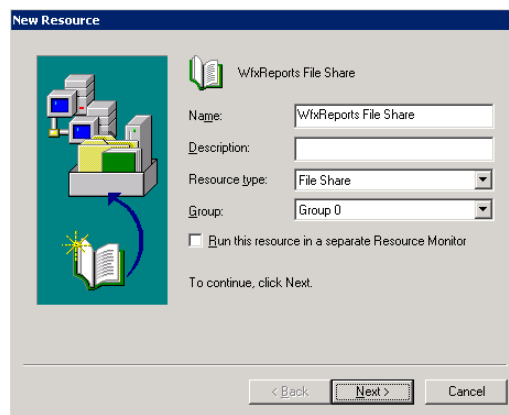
New Resource

WfxReports File Share

Name: WfxReports File Share

Description:

Resource type: File Share

Group: Group 0

Run this resource in a separate Resource Monitor

To continue, click Next.

< Back | Next > | Cancel